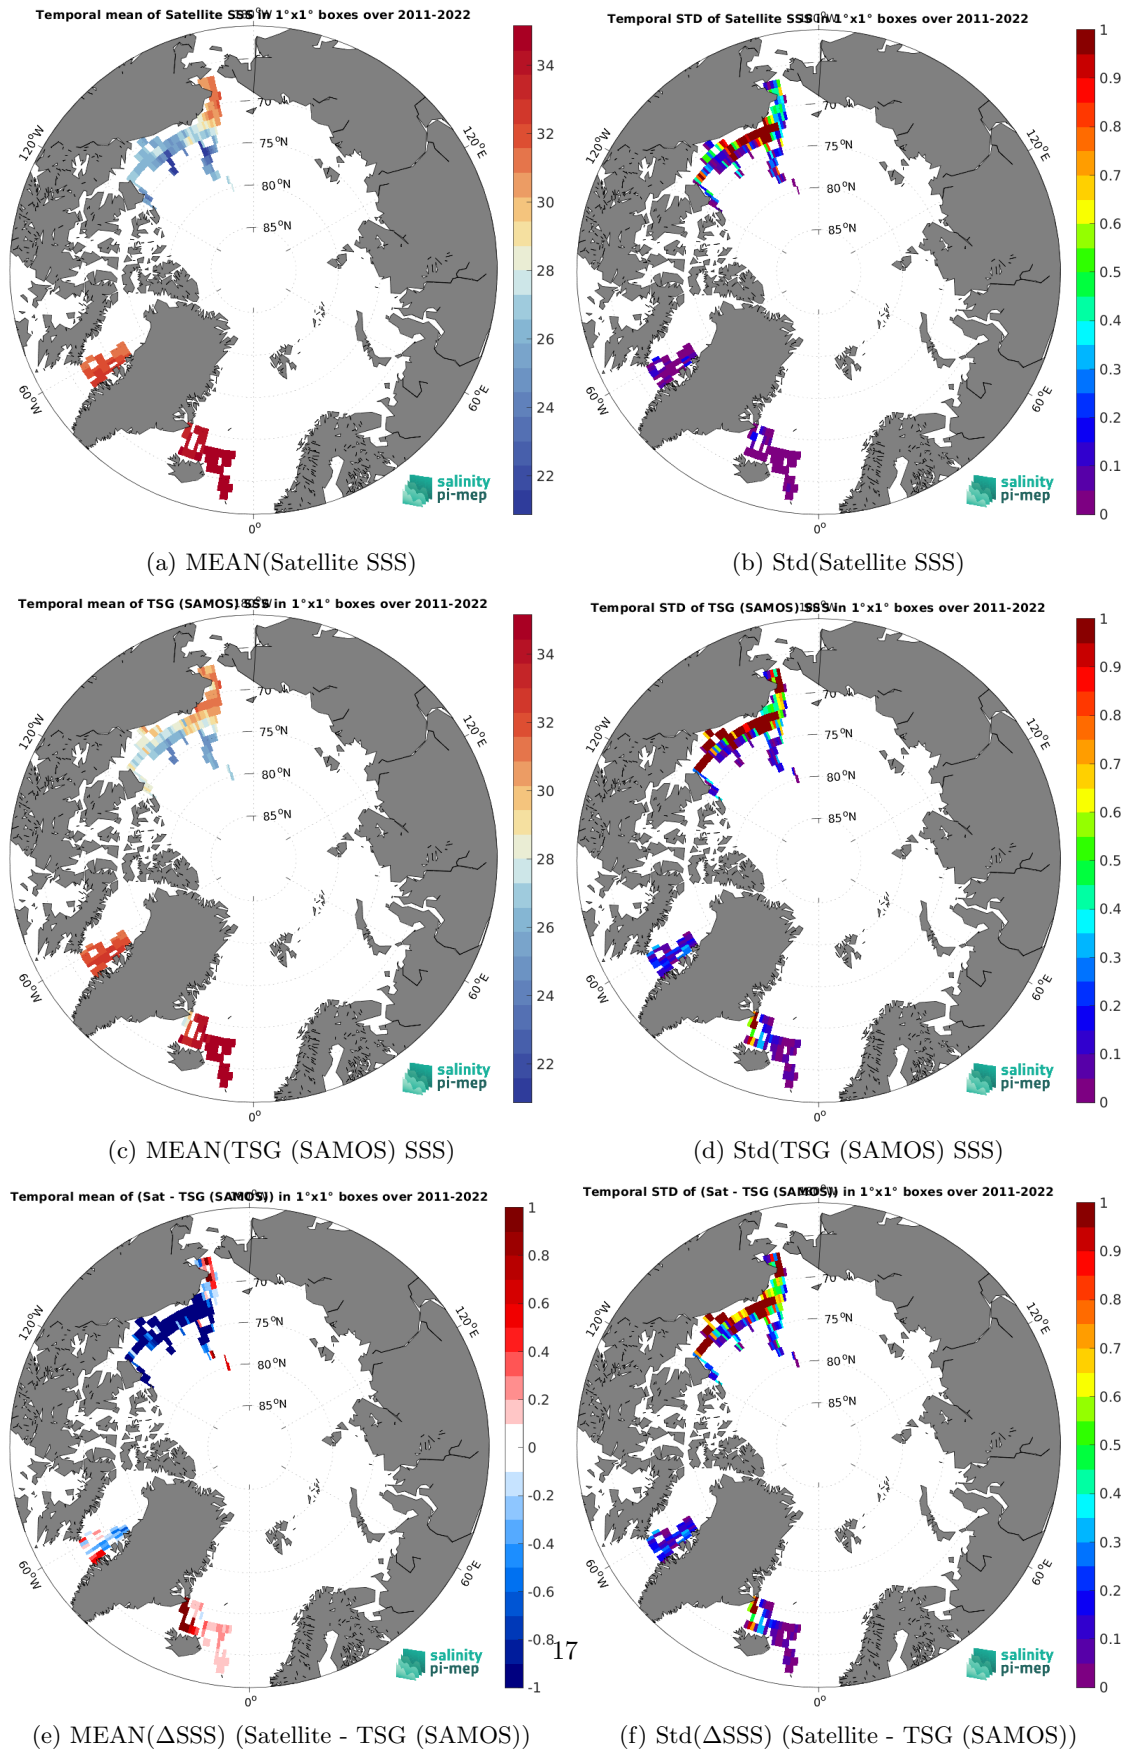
Temporal mean of Satellite SSS in 1°x1° boxes over 2011-2022

70 75°N 80°N 85°N 120°W 120°E 60°W 60°E 0°

34 32 30 28 26 24 22

salinity pi-mep

(a) MEAN(Satellite SSS)

Temporal STD of Satellite SSS in 1°x1° boxes over 2011-2022

70 75°N 80°N 85°N 120°W 120°E 60°W 60°E 0°

1 0.9 0.8 0.7 0.6 0.5 0.4 0.3 0.2 0.1 0

salinity pi-mep

(b) Std(Satellite SSS)

Temporal mean of TSG (SAMOS) SSS in 1°x1° boxes over 2011-2022

70 75°N 80°N 85°N 120°W 120°E 60°W 60°E 0°

34 32 30 28 26 24 22

salinity pi-mep

(c) MEAN(TSG (SAMOS) SSS)

Temporal STD of TSG (SAMOS) SSS in 1°x1° boxes over 2011-2022

70 75°N 80°N 85°N 120°W 120°E 60°W 60°E 0°

1 0.9 0.8 0.7 0.6 0.5 0.4 0.3 0.2 0.1 0

salinity pi-mep

(d) Std(TSG (SAMOS) SSS)

Temporal mean of (Sat - TSG (SAMOS)) in 1°x1° boxes over 2011-2022

70 75°N 80°N 85°N 120°W 120°E 60°W 60°E 0°

1 0.8 0.6 0.4 0.2 0 -0.2 -0.4 -0.6 -0.8 -1

salinity pi-mep

17

(e) MEAN(ΔSSS) (Satellite - TSG (SAMOS))

Temporal STD of (Sat - TSG (SAMOS)) in 1°x1° boxes over 2011-2022

70 75°N 80°N 85°N 120°W 120°E 60°W 60°E 0°

1 0.9 0.8 0.7 0.6 0.5 0.4 0.3 0.2 0.1 0

salinity pi-mep

(f) Std(ΔSSS) (Satellite - TSG (SAMOS))